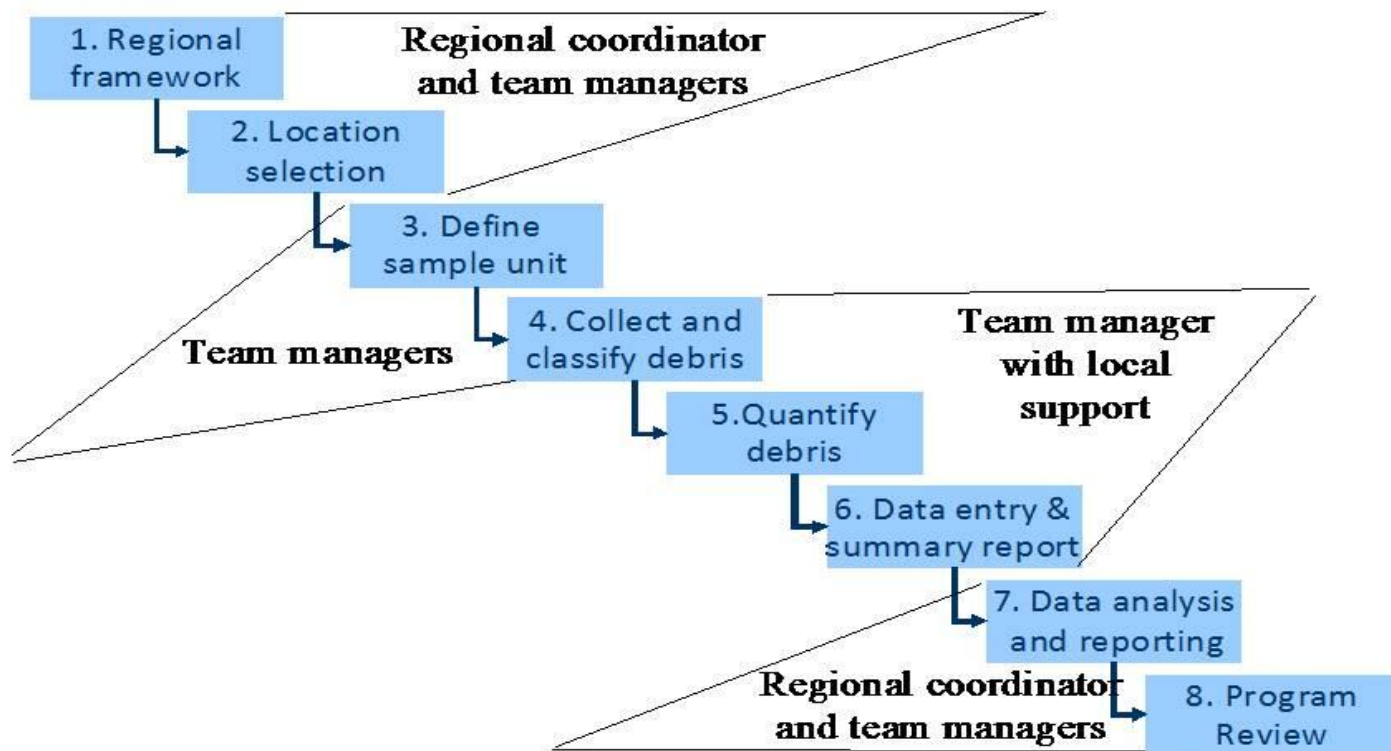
1. Regional framework

Regional coordinator and team managers

2. Location selection

3. Define sample unit

4. Collect and classify debris

Team manager with local support

Team managers

5.Quantify debris

6. Data entry & summary report

7. Data analysis and reporting

Regional coordinator and team managers

8. Program Review